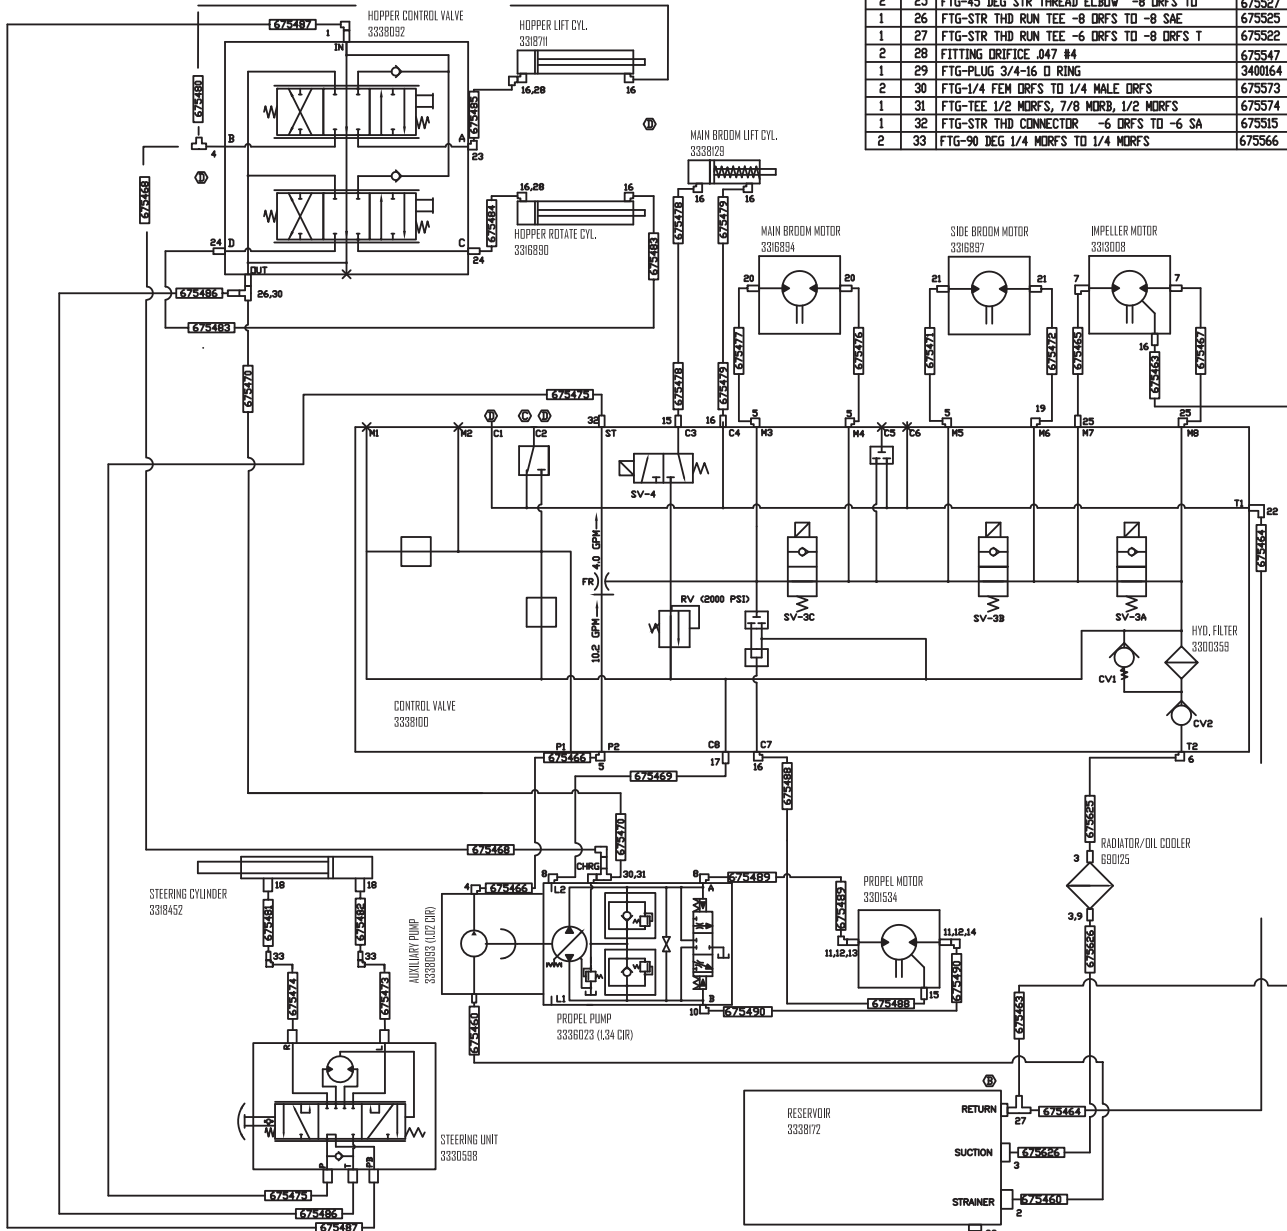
| 2 | 25 | FTG-45 DEG STR THREAD ELBOW -8 ORFS TO | 675527 |
|---|---|---|---|
| 1 | 26 | FTG-STR THD RUN TEE -8 ORFS TO -8 SAE | 675525 |
| 1 | 27 | FTG-STR THD RUN TEE -6 ORFS TO -8 ORFS T | 675522 |
| 2 | 28 | FITTING ORIFICE .047 #4 | 675547 |
| 1 | 29 | FTG-PLUG 3/4-16 O RING | 3400164 |
| 2 | 30 | FTG-1/4 FEM ORFS TO 1/4 MALE ORFS | 675573 |
| 1 | 31 | FTG-TEE 1/2 MORFS, 7/8 MORB, 1/2 MORFS | 675574 |
| 1 | 32 | FTG-STR THD CONNECTOR -6 ORFS TO -6 SA | 675515 |
| 2 | 33 | FTG-90 DEG 1/4 MORFS TO 1/4 MORFS | 675566 |

675487 1 HOPPER CONTROL VALVE 3338092 IN

HOPPER LIFT CYL. 3318711

16,28 16

675480 B 4 A 675485 23

D

675468

D

16,28 16

HOPPER ROTATE CYL. 3316890

675484 24 D C 24

675483

OUT

675486 26,30

675483

MAIN BROOM LIFT CYL. 3338129

16 16

675478 675479

MAIN BROOM MOTOR 3316894

20 20

SIDE BROOM MOTOR 3316897

21 21

IMPELLER MOTOR 3313008

7 7

16

675477 675476 675471 675472 675465 675463 675467

675470

675475

675478 675479

D C D D

32 15 16 5 5 5 19 25 25

M1 M2 C1 C2 ST C3 C4 M3 M4 C5 C6 M5 M6 M7 M8

SV-4

4.0 GPM

FR

10.2 GPM

RV (2000 PSI)

SV-3C SV-3B SV-3A

T1 22

675464

HYD. FILTER 3300359

CV1 CV2

CONTROL VALVE 3338100

P1 P2 C8 C7 T2

675466 5 17 16 6

675469

675488

675470

675468

675625

RADIATOR/OIL COOLER 690125

3

3,9

675626

STEERING CYLINDER 3318452

18 18

675481 675482

33 33

675474 675473

4 675466 8 L2 CHRG 30,31 8 A 675489

PROPEL MOTOR 3301534

675489

11,12,13 11,12,14

AUXILIARY PUMP 3338093 (.102 CIR)

L1 B

10 675490

675488 15

675490

675460

PROPEL PUMP 3336023 (1.34 CIR)

675463

B

RESERVOIR 3338172

RETURN 27 675464

SUCTION 3 675626

STRAINER 2 675460

29

STEERING UNIT 3330598

R L P T

675475

675486

675487